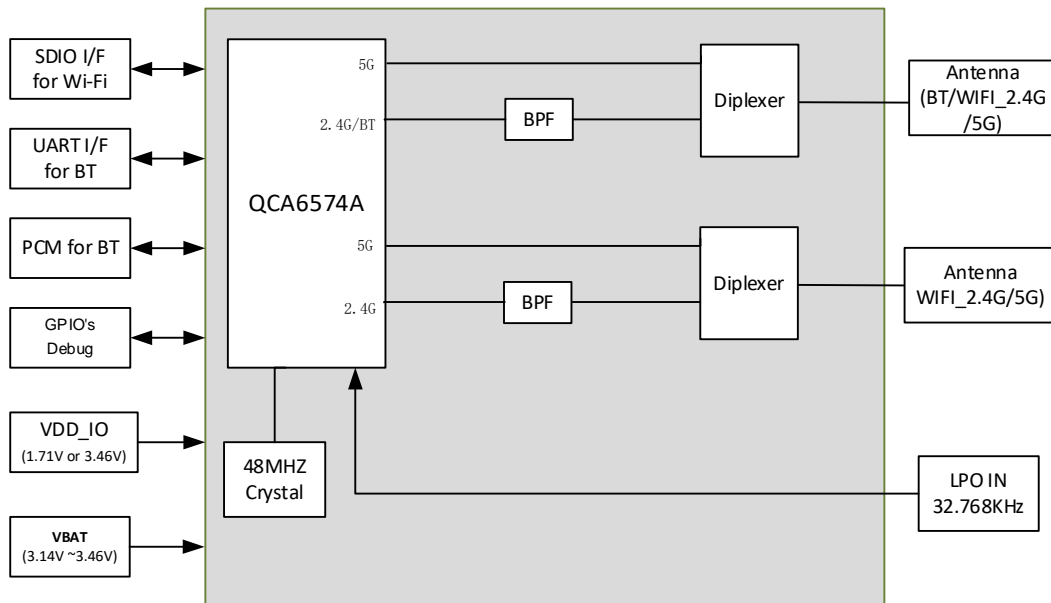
SDIO I/F for Wi-Fi

UART I/F for BT

PCM for BT

GPIO's Debug

VDD_IO (1.71V or 3.46V)

VBAT (3.14V ~3.46V)

QCA6574A

5G

2.4G/BT

5G

2.4G

BPF

BPF

Diplexer

Diplexer

Antenna (BT/WIFI_2.4G /5G)

Antenna WIFI_2.4G/5G)

48MHZ Crystal

LPO IN 32.768KHz